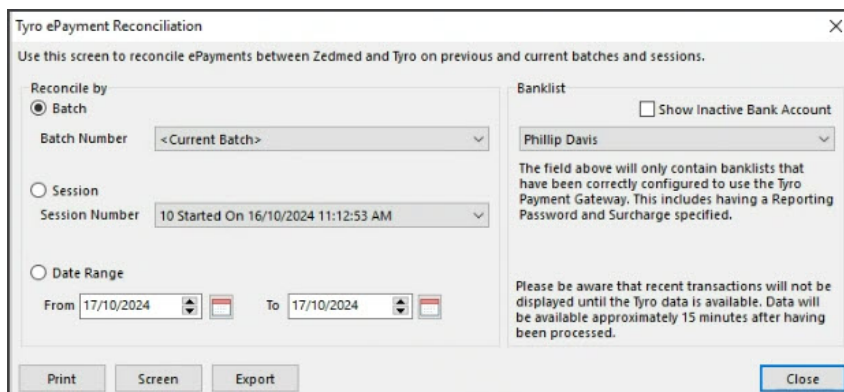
Tyro ePayment Reconciliation

×

Use this screen to reconcile ePayments between Zedmed and Tyro on previous and current batches and sessions.

Reconcile by

Batch

Batch Number <Current Batch>

Session

Session Number 10 Started On 16/10/2024 11:12:53 AM

Date Range

From 17/10/2024 To 17/10/2024

Banklist

Show Inactive Bank Account

Phillip Davis

The field above will only contain banklists that have been correctly configured to use the Tyro Payment Gateway. This includes having a Reporting Password and Surcharge specified.

Please be aware that recent transactions will not be displayed until the Tyro data is available. Data will be available approximately 15 minutes after having been processed.

Print Screen Export Close